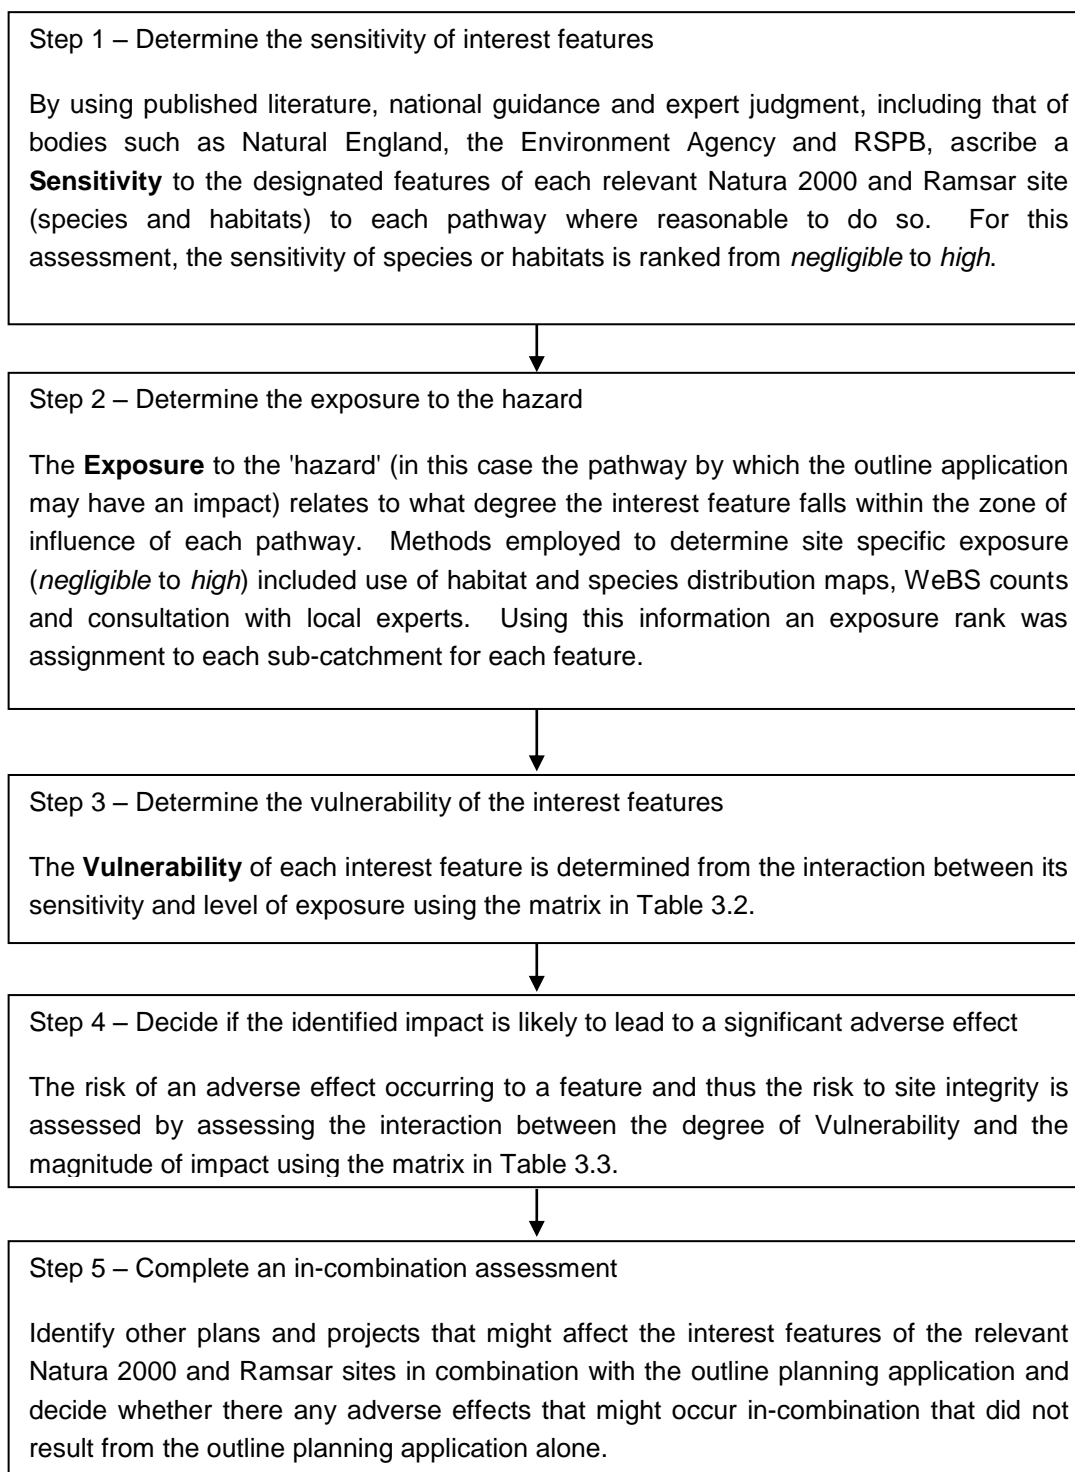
Step 1 – Determine the sensitivity of interest features

By using published literature, national guidance and expert judgment, including that of bodies such as Natural England, the Environment Agency and RSPB, ascribe a **Sensitivity** to the designated features of each relevant Natura 2000 and Ramsar site (species and habitats) to each pathway where reasonable to do so. For this assessment, the sensitivity of species or habitats is ranked from *negligible* to *high*.

Step 2 – Determine the exposure to the hazard

The **Exposure** to the 'hazard' (in this case the pathway by which the outline application may have an impact) relates to what degree the interest feature falls within the zone of influence of each pathway. Methods employed to determine site specific exposure (*negligible* to *high*) included use of habitat and species distribution maps, WeBS counts and consultation with local experts. Using this information an exposure rank was assignment to each sub-catchment for each feature.

Step 3 – Determine the vulnerability of the interest features

The **Vulnerability** of each interest feature is determined from the interaction between its sensitivity and level of exposure using the matrix in Table 3.2.

Step 4 – Decide if the identified impact is likely to lead to a significant adverse effect

The risk of an adverse effect occurring to a feature and thus the risk to site integrity is assessed by assessing the interaction between the degree of Vulnerability and the magnitude of impact using the matrix in Table 3.3.

Step 5 – Complete an in-combination assessment

Identify other plans and projects that might affect the interest features of the relevant Natura 2000 and Ramsar sites in combination with the outline planning application and decide whether there any adverse effects that might occur in-combination that did not result from the outline planning application alone.